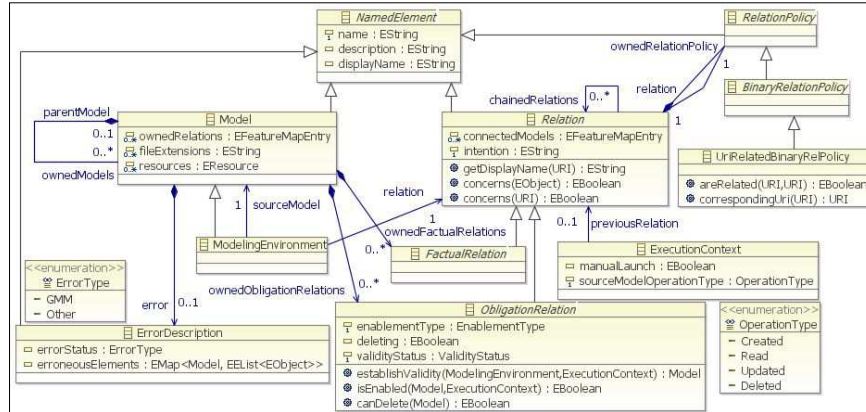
NamedElement
name : EString
description : EString
displayName : EString

RelationPolicy

ownedRelationPolicy

relation

1

BinaryRelationPolicy

UriRelatedBinaryRelPolicy
areRelated(URI,URI) : EBoolean
correspondingUri(URI) : URI

parentModel

0..1

0..*

ownedModels

Model
ownedRelations : EFeatureMapEntry
fileExtensions : EString
resources : EResource

chainedRelations

0..*

1

Relation
connectedModels : EFeatureMapEntry
intention : EString
getDisplayName(URI) : EString
concerns(EObject) : EBoolean
concerns(URI) : EBoolean

relation

1

sourceModel

1

ModelingEnvironment

ownedFactualRelations

0..*

FactualRelation

0..1

previousRelation

ExecutionContext
manualLaunch : EBoolean
sourceModelOperationType : OperationType

<<enumeration>>
ErrorType
GMM
Other

error

0..1

ownedObligationRelations

0..*

ObligationRelation
enablementType : EnablementType
deleting : EBoolean
validityStatus : ValidityStatus
establishValidity(ModelingEnvironment,ExecutionContext) : Model
isEnabled(Model,ExecutionContext) : EBoolean
canDelete(Model) : EBoolean

<<enumeration>>
OperationType
Created
Read
Updated
Deleted

ErrorDescription
errorStatus : ErrorType
erroneousElements : EMap<Model, EEList<EObject>>